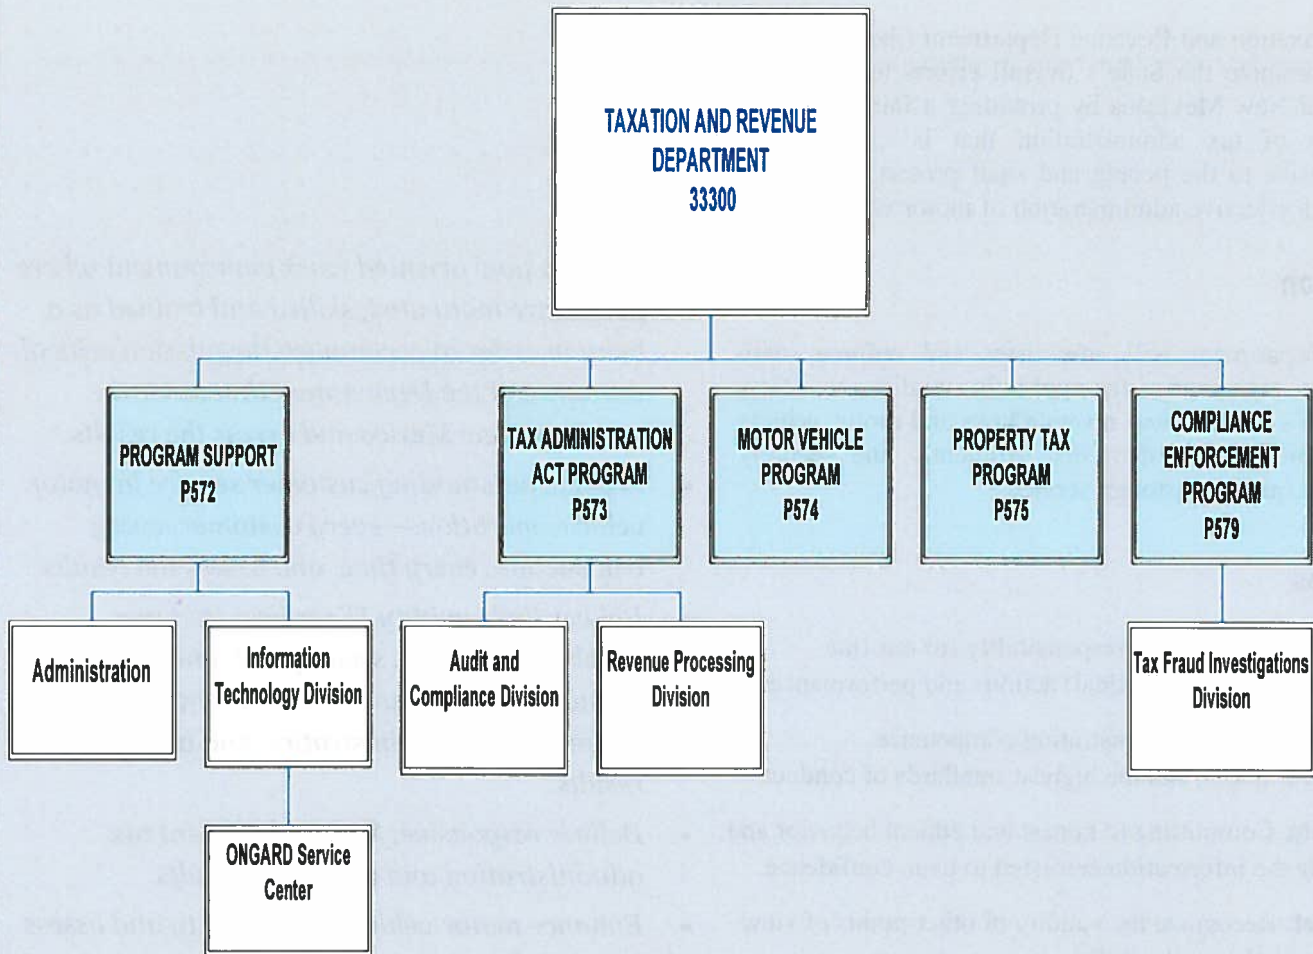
TAXATION AND REVENUE DEPARTMENT 33300

PROGRAM SUPPORT P572

TAX ADMINISTRATION ACT PROGRAM P573

MOTOR VEHICLE PROGRAM P574

PROPERTY TAX PROGRAM P575

COMPLIANCE ENFORCEMENT PROGRAM P579

Administration

Information Technology Division

Audit and Compliance Division

Revenue Processing Division

Tax Fraud Investigations Division

ONGARD Service Center